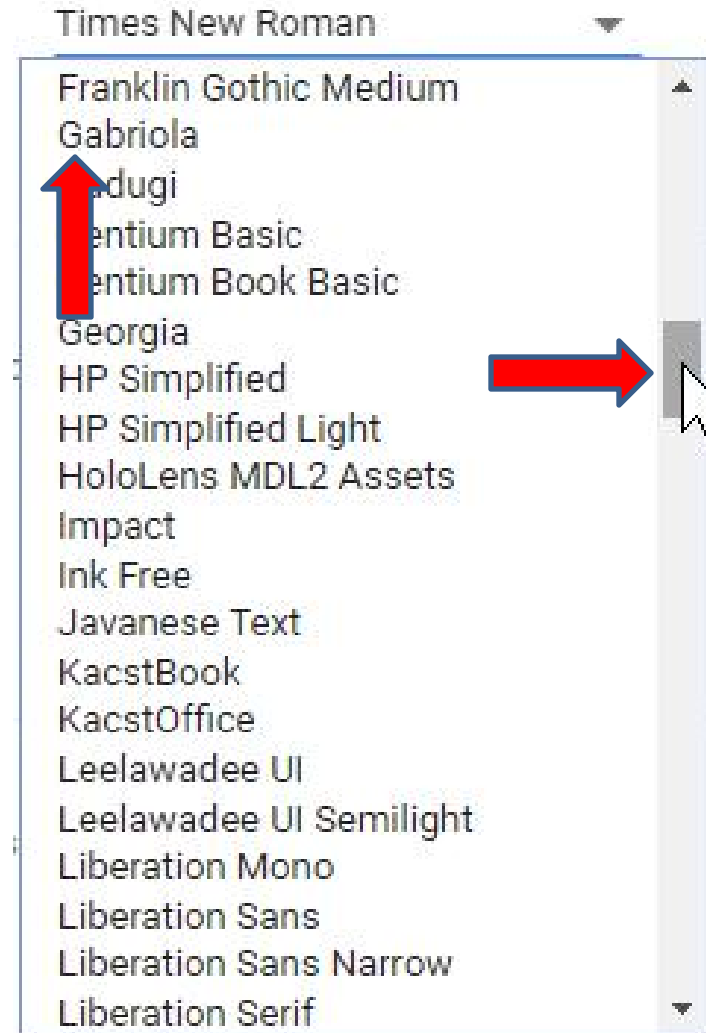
Times New Roman

Franklin Gothic Medium
Gabriola
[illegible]dugi
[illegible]entium Basic
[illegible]entium Book Basic
Georgia
HP Simplified
HP Simplified Light
HoloLens MDL2 Assets
Impact
Ink Free
Javanese Text
KacstBook
KacstOffice
Leelawadee UI
Leelawadee UI Semilight
Liberation Mono
Liberation Sans
Liberation Sans Narrow
Liberation Serif